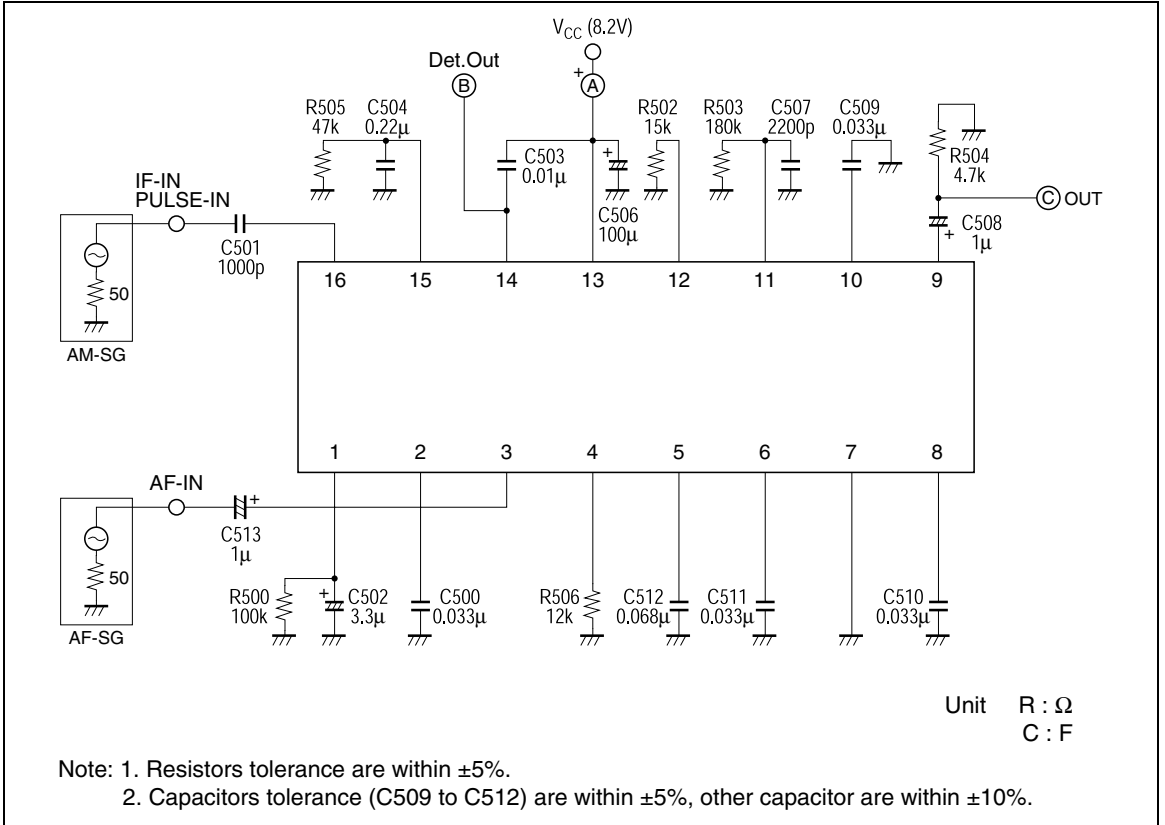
$V_{CC}$ (8.2V)

Det.Out

B

+

A

R505
47k

C504
0.22μ

R502
15k

R503
180k

C507
2200p

C509
0.033μ

C503
0.01μ

+

R504
4.7k

IF-IN
PULSE-IN

C506
100μ

C OUT

C501
1000p

C508
1μ

+

50

16 15 14 13 12 11 10 9

AM-SG

1 2 3 4 5 6 7 8

AF-IN

+

C513
1μ

50

R500
100k

+
C502
3.3μ

C500
0.033μ

R506
12k

C512
0.068μ

C511
0.033μ

C510
0.033μ

AF-SG

Unit R : Ω
C : F

Note: 1. Resistors tolerance are within ±5%.
2. Capacitors tolerance (C509 to C512) are within ±5%, other capacitor are within ±10%.